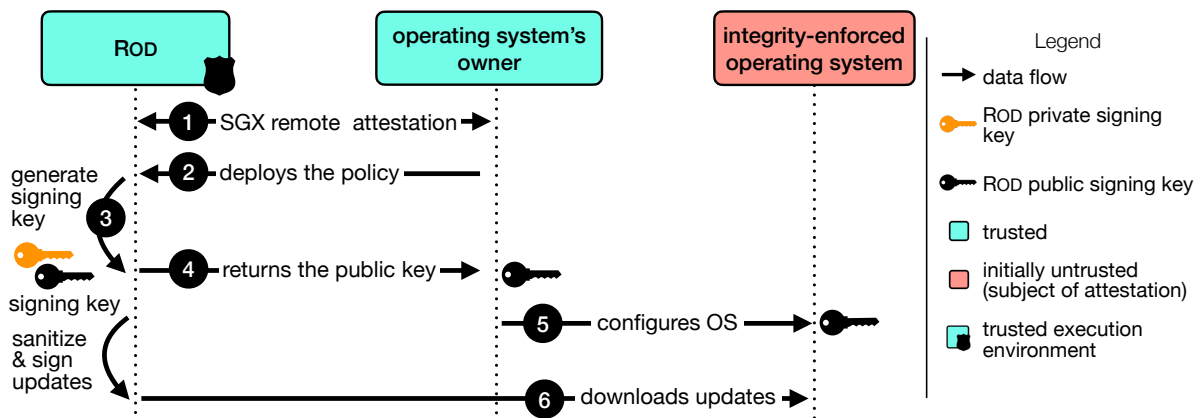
ROD

operating system's owner

integrity-enforced operating system

Legend

data flow

ROD private signing key

ROD public signing key

trusted

initially untrusted (subject of attestation)

trusted execution environment

1 SGX remote attestation

2 deploys the policy

generate signing key

3

signing key

4 returns the public key

sanitize & sign updates

5 configures OS

6 downloads updates